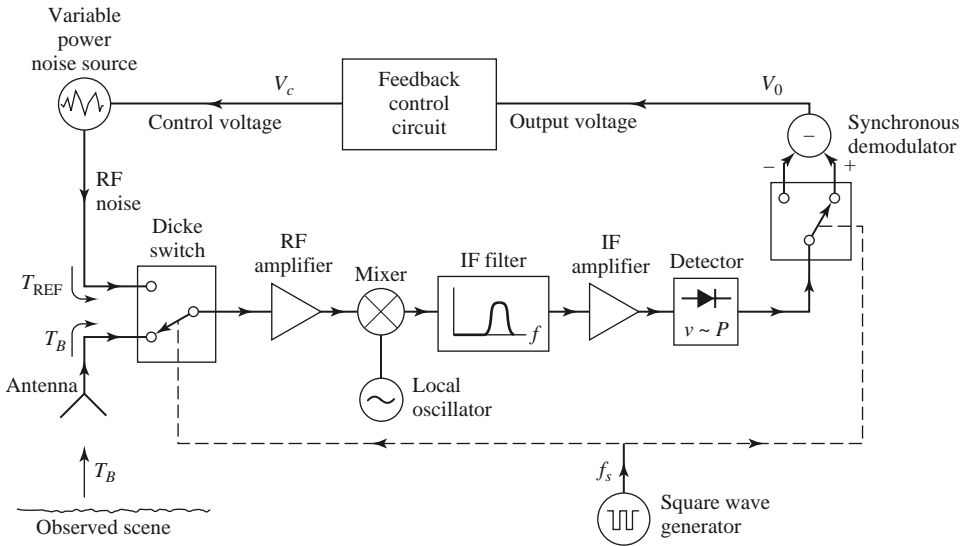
Variable power noise source

$V_c$

Feedback control circuit

$V_0$

Control voltage

Output voltage

$-$

Synchronous demodulator

$-$

$+$

RF noise

Dicke switch

RF amplifier

Mixer

IF filter

IF amplifier

Detector

$T_{\text{REF}}$

$f$

$v \sim P$

$T_B$

Antenna

Local oscillator

$T_B$

$f_s$

Observed scene

Square wave generator